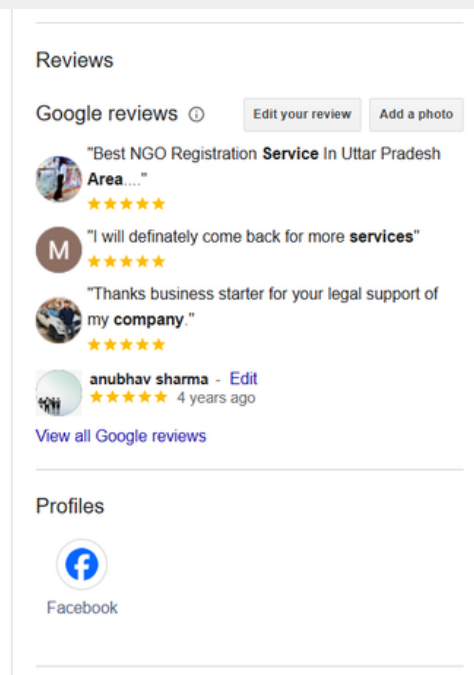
Reviews

Google reviews ⓘ Edit your review Add a photo

"Best NGO Registration Service In Uttar Pradesh Area...."
★★★★★

M "I will definately come back for more services"
★★★★★

"Thanks business starter for your legal support of my company."
★★★★★

anubhav sharma - Edit
★★★★★ 4 years ago

View all Google reviews

Profiles

Facebook